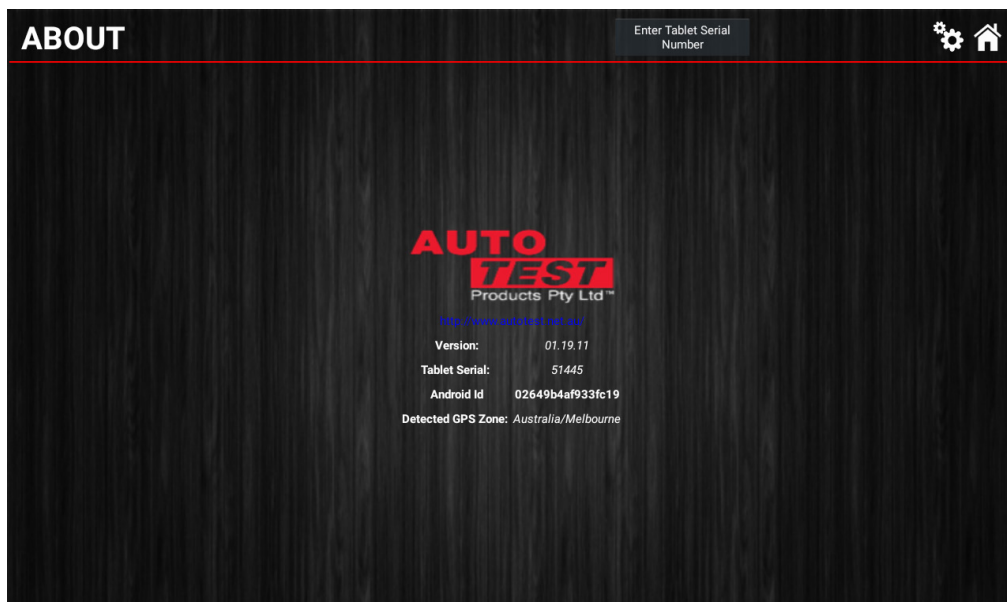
ABOUT

Enter Tablet Serial Number

AUTO TEST Products Pty Ltd™

http://www.autotest.net.au/

Version: 01.19.11

Tablet Serial: 51445

Android Id 02649b4af933fc19

Detected GPS Zone: Australia/Melbourne